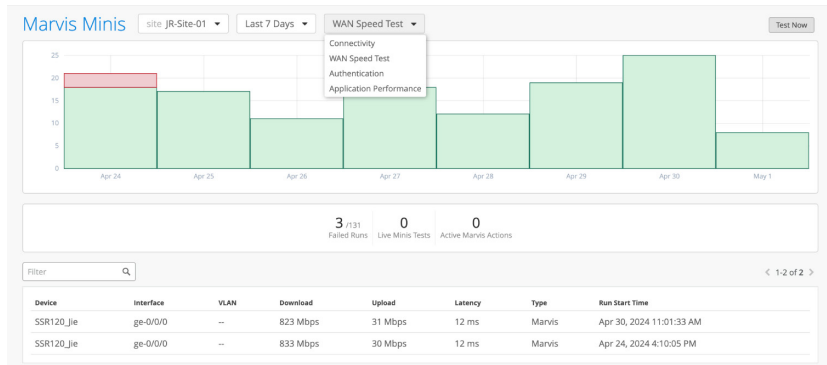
Marvis Minis

site JR-Site-01

Last 7 Days

WAN Speed Test

Connectivity
WAN Speed Test
Authentication
Application Performance

Test Now

25
20
15
10
5
0

Apr 24 Apr 25 Apr 26 Apr 27 Apr 28 Apr 29 Apr 30 May 1

3 /131
Failed Runs

0
Live Minis Tests

0
Active Marvis Actions

Filter

1-2 of 2

| Device | Interface | VLAN | Download | Upload | Latency | Type | Run Start Time |
|---|---|---|---|---|---|---|---|
| SSR120_Jie | ge-0/0/0 | -- | 823 Mbps | 31 Mbps | 12 ms | Marvis | Apr 30, 2024 11:01:33 AM |
| SSR120_Jie | ge-0/0/0 | -- | 833 Mbps | 30 Mbps | 12 ms | Marvis | Apr 24, 2024 4:10:05 PM |